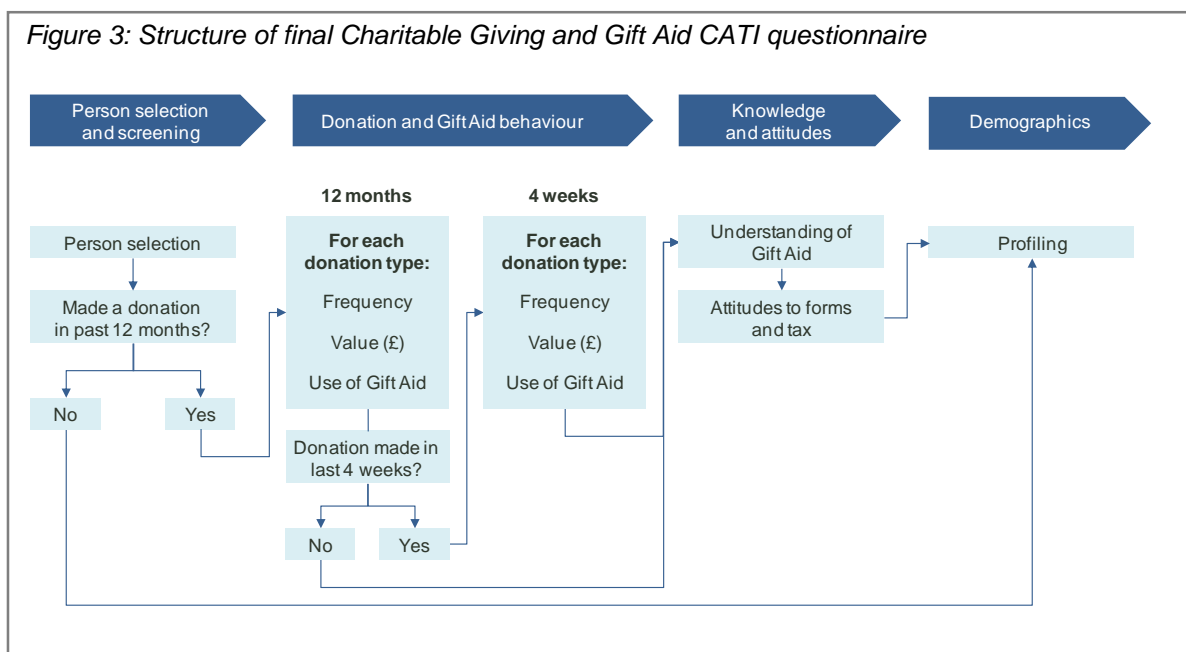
Figure 3: Structure of final Charitable Giving and Gift Aid CATI questionnaire

Person selection and screening

Donation and Gift Aid behaviour

Knowledge and attitudes

Demographics

Person selection

Made a donation in past 12 months?

No

Yes

12 months

For each donation type:

Frequency

Value (£)

Use of Gift Aid

Donation made in last 4 weeks?

No

Yes

4 weeks

For each donation type:

Frequency

Value (£)

Use of Gift Aid

Understanding of Gift Aid

Attitudes to forms and tax

Profiling